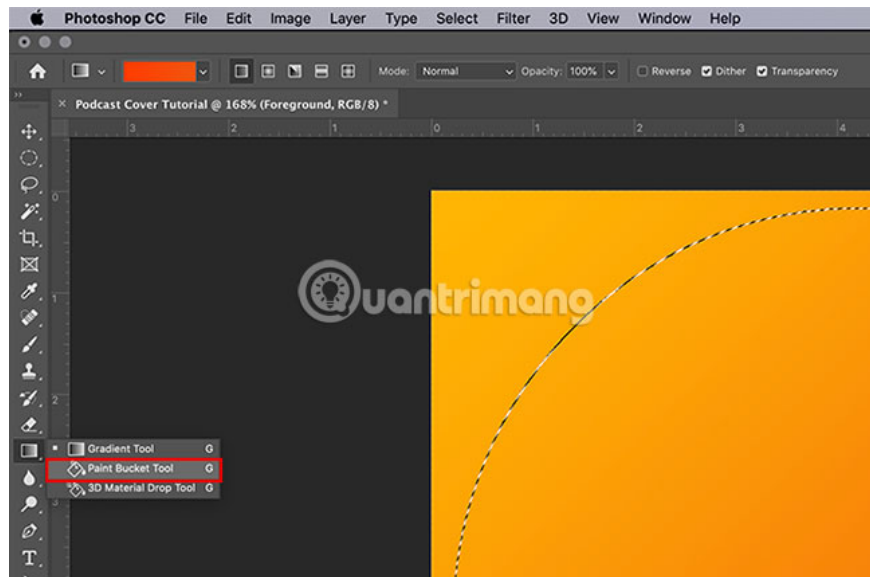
Photoshop CC File Edit Image Layer Type Select Filter 3D View Window Help

Mode: Normal Opacity: 100% Reverse Dither Transparency

Podcast Cover Tutorial @ 168% (Foreground, RGB/8) *

3 2 1 0 1 2 3 4

0
1
2
3

uantrimang

Gradient Tool G
Paint Bucket Tool G
3D Material Drop Tool G